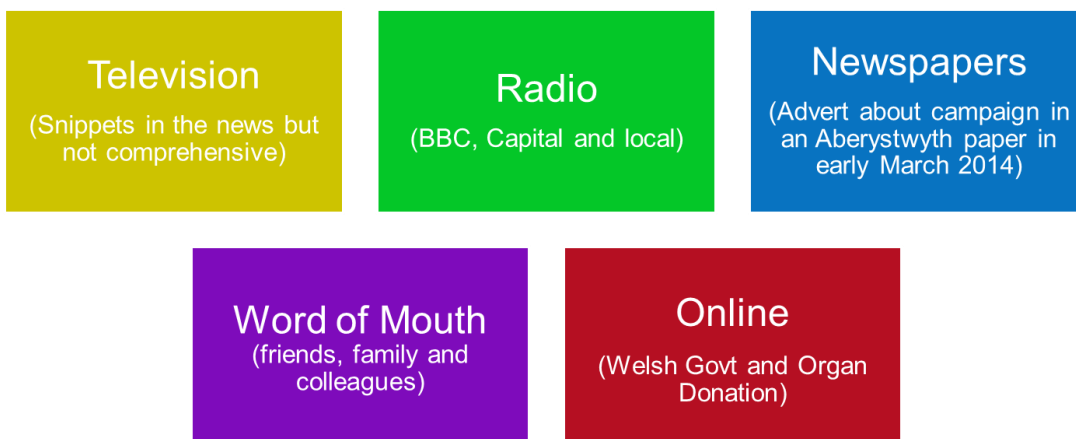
Television
(Snippets in the news but not comprehensive)

Radio
(BBC, Capital and local)

Newspapers
(Advert about campaign in an Aberystwyth paper in early March 2014)

Word of Mouth
(friends, family and colleagues)

Online
(Welsh Govt and Organ Donation)